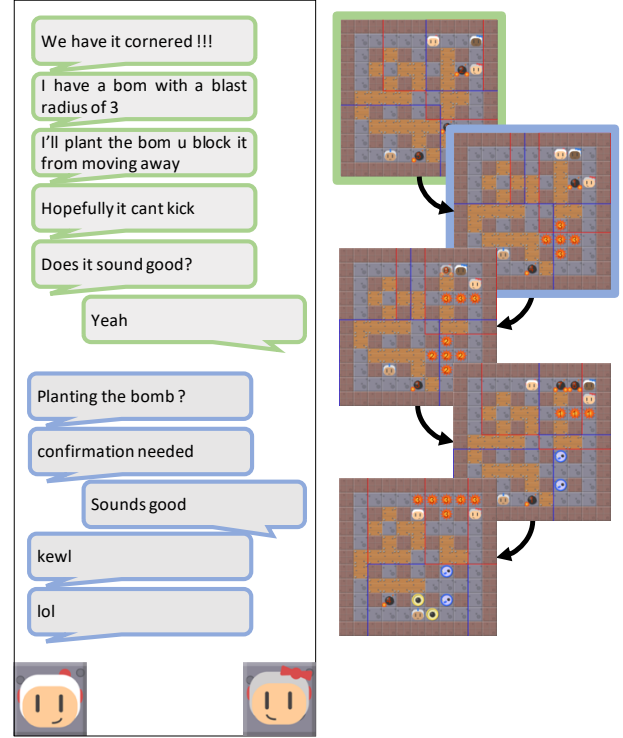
We have it cornered !!!

I have a bom with a blast radius of 3

I'll plant the bom u block it from moving away

Hopefully it cant kick

Does it sound good?

Yeah

Planting the bomb ?

confirmation needed

Sounds good

kewl

lol